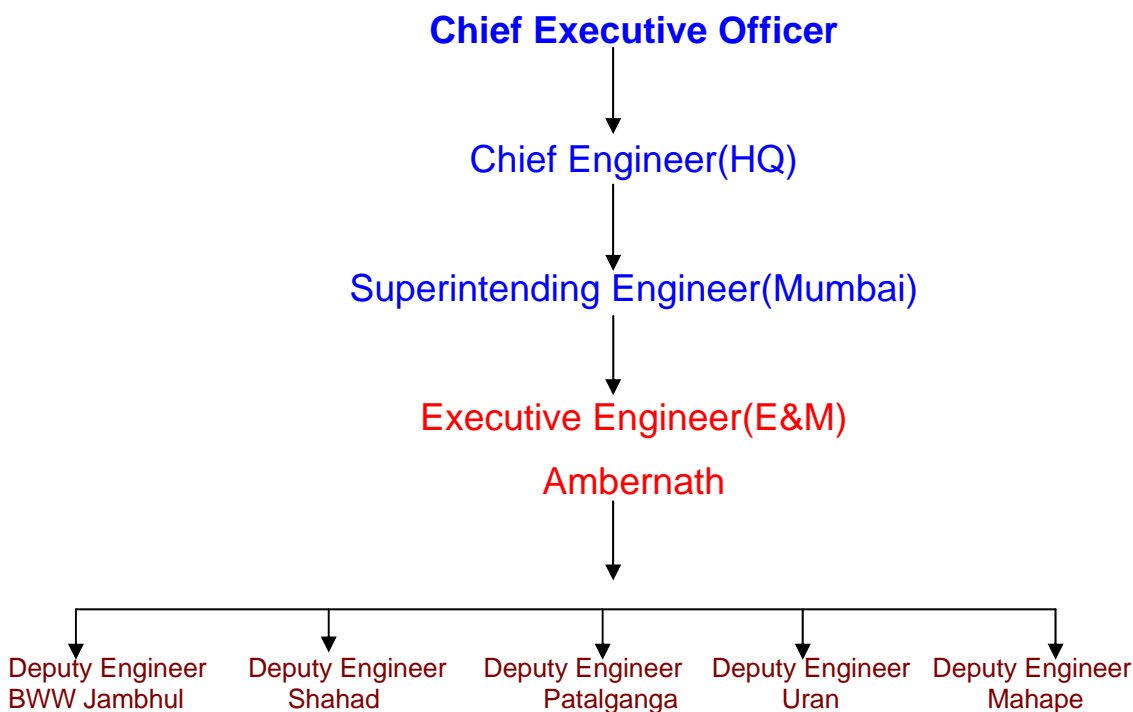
Chief Executive Officer

Chief Engineer(HQ)

Superintending Engineer(Mumbai)

Executive Engineer(E&M)
Ambernath

Deputy Engineer
BWW Jambhul

Deputy Engineer
Shahad

Deputy Engineer
Patalganga

Deputy Engineer
Uran

Deputy Engineer
Mahape